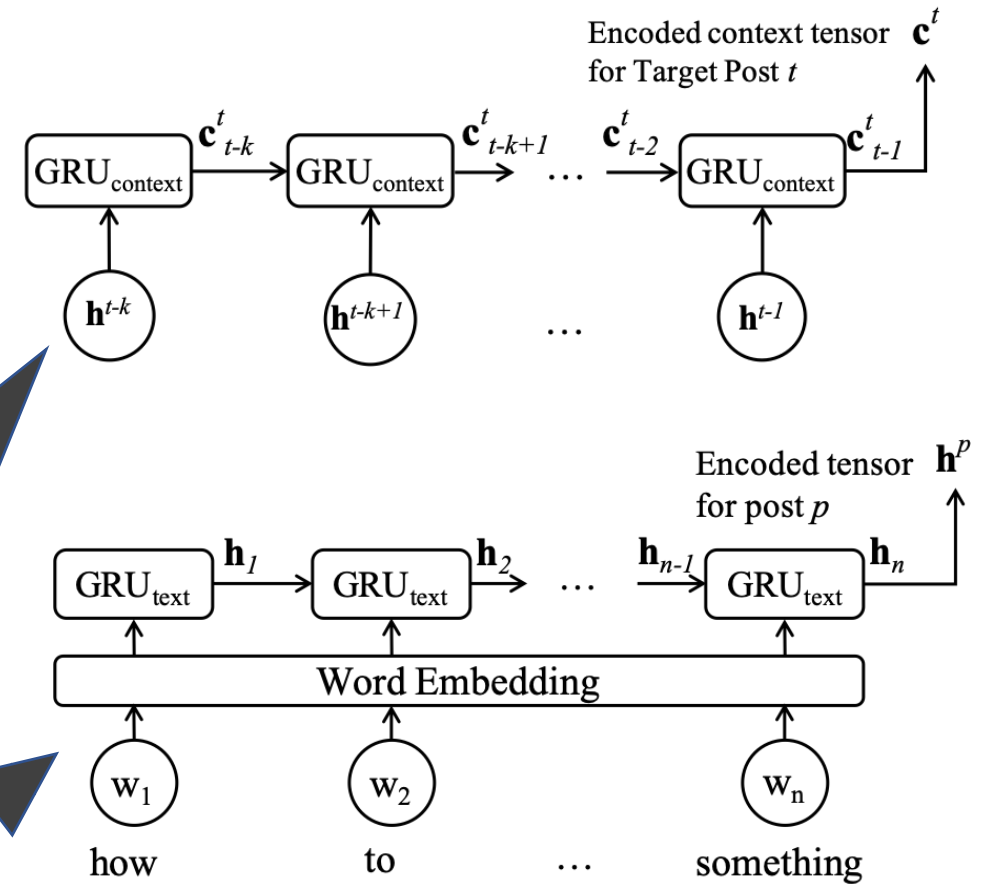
Encoded context tensor for Target Post $t$ $\mathbf{c}^t$

$\text{GRU}_{\text{context}}$ $\mathbf{c}^t_{t-k}$ $\text{GRU}_{\text{context}}$ $\mathbf{c}^t_{t-k+1}$ … $\mathbf{c}^t_{t-2}$ $\text{GRU}_{\text{context}}$ $\mathbf{c}^t_{t-1}$

$\mathbf{h}^{t-k}$ $\mathbf{h}^{t-k+1}$ … $\mathbf{h}^{t-1}$

Encoded tensor for post $p$ $\mathbf{h}^p$

$\text{GRU}_{\text{text}}$ $\mathbf{h}_1$ $\text{GRU}_{\text{text}}$ $\mathbf{h}_2$ … $\mathbf{h}_{n-1}$ $\text{GRU}_{\text{text}}$ $\mathbf{h}_n$

Word Embedding

$\text{w}_1$ $\text{w}_2$ $\text{w}_\text{n}$

how to … something